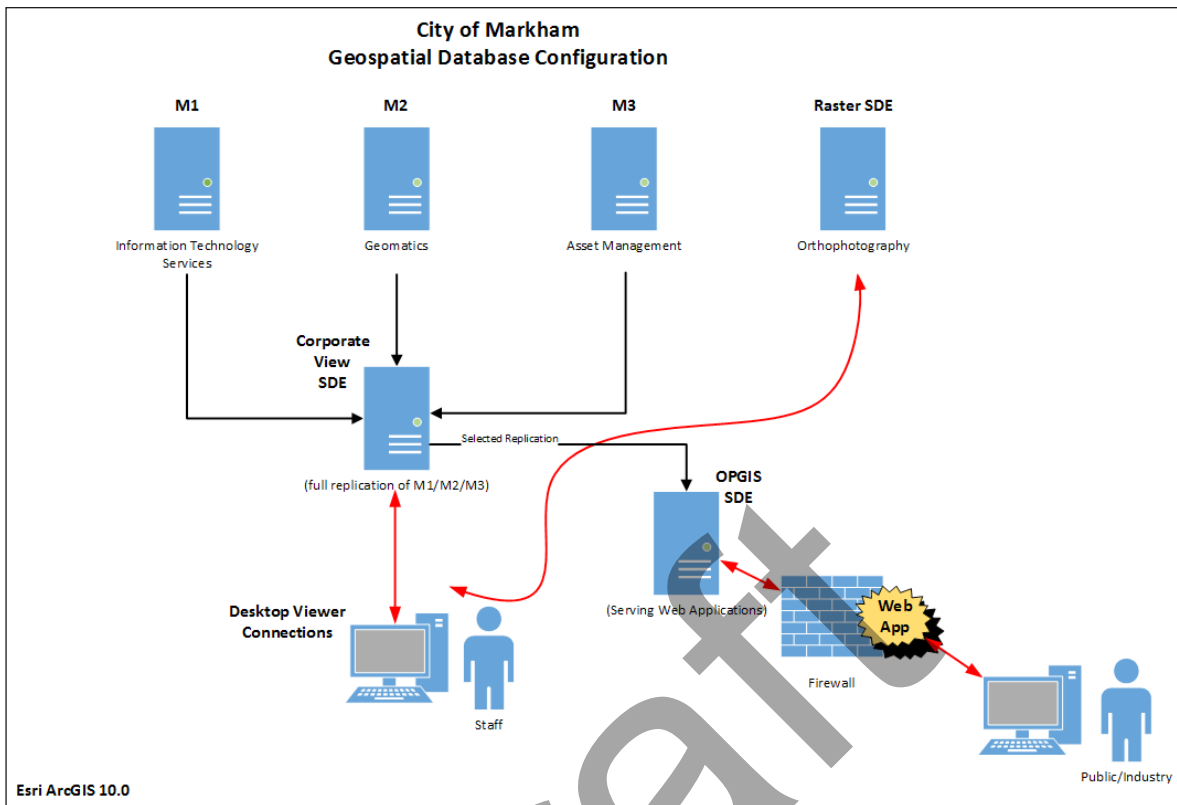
City of Markham
Geospatial Database Configuration

M1

Information Technology Services

M2

Geomatics

M3

Asset Management

Raster SDE

Orthophotography

Corporate View SDE

Selected Replication

(full replication of M1/M2/M3)

OPGIS SDE

(Serving Web Applications)

Web App

Firewall

Desktop Viewer Connections

Staff

Public/Industry

Esri ArcGIS 10.0

Draft